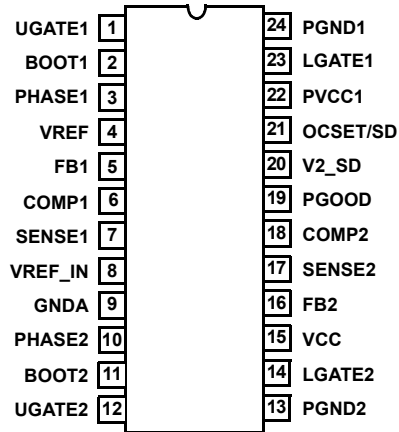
UGATE1 1
BOOT1 2
PHASE1 3
VREF 4
FB1 5
COMP1 6
SENSE1 7
VREF_IN 8
GNDA 9
PHASE2 10
BOOT2 11
UGATE2 12

24 PGND1
23 LGATE1
22 PVCC1
21 OCSET/SD
20 V2_SD
19 PGOOD
18 COMP2
17 SENSE2
16 FB2
15 VCC
14 LGATE2
13 PGND2